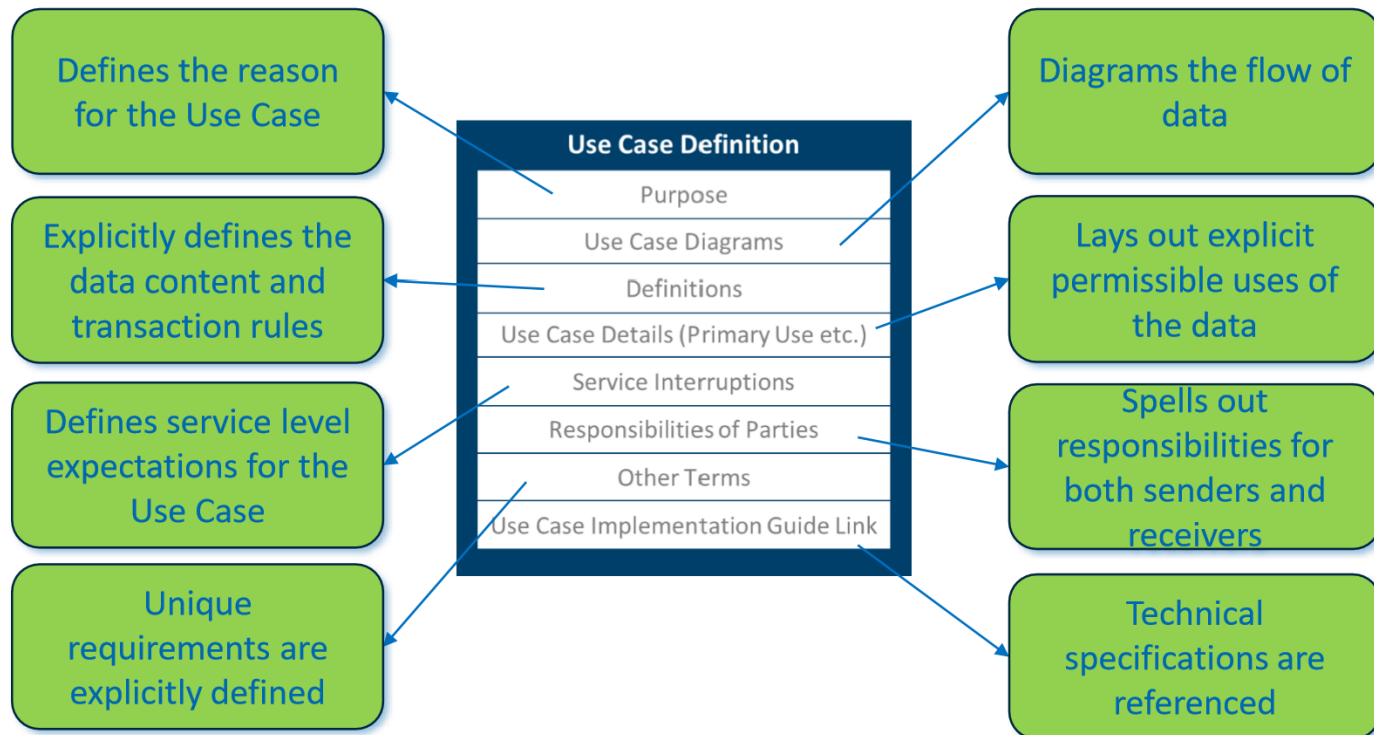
Defines the reason for the Use Case

Explicitly defines the data content and transaction rules

Defines service level expectations for the Use Case

Unique requirements are explicitly defined

Use Case Definition

Purpose

Use Case Diagrams

Definitions

Use Case Details (Primary Use etc.)

Service Interruptions

Responsibilities of Parties

Other Terms

Use Case Implementation Guide Link

Diagrams the flow of data

Lays out explicit permissible uses of the data

Spells out responsibilities for both senders and receivers

Technical specifications are referenced